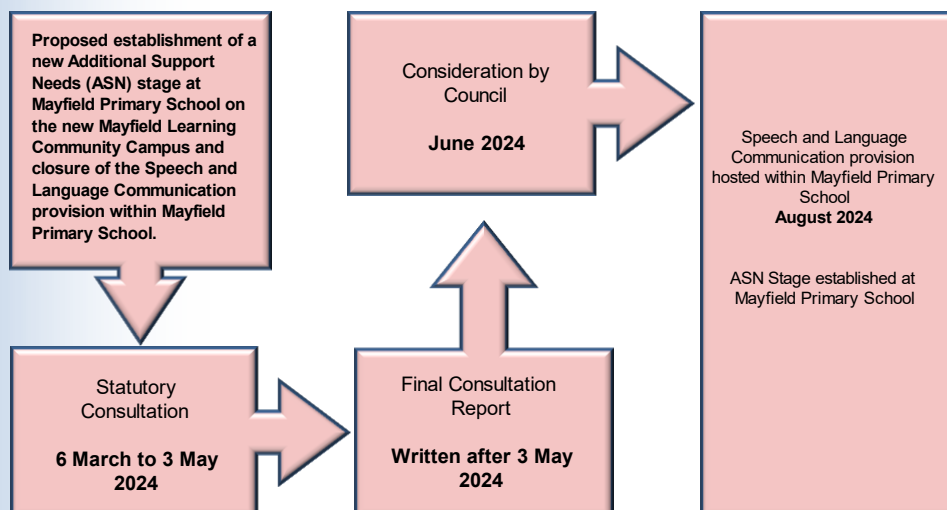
Proposed establishment of a new Additional Support Needs (ASN) stage at Mayfield Primary School on the new Mayfield Learning Community Campus and closure of the Speech and Language Communication provision within Mayfield Primary School.

Statutory Consultation

6 March to 3 May 2024

Final Consultation Report

Written after 3 May 2024

Consideration by Council

June 2024

Speech and Language Communication provision hosted within Mayfield Primary School
August 2024

ASN Stage established at Mayfield Primary School